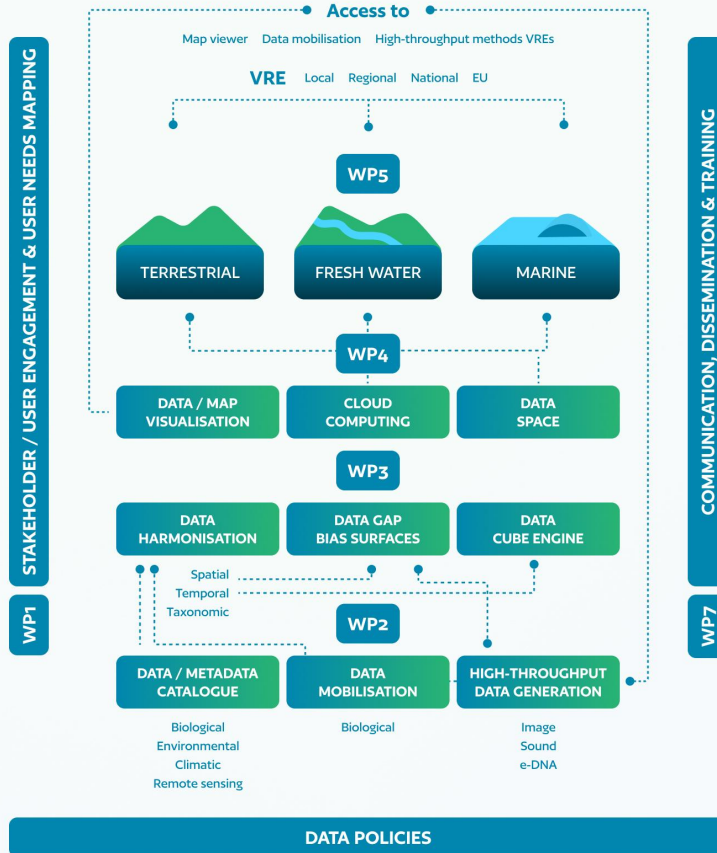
Access to

Map viewer Data mobilisation High-throughput methods VREs

VRE Local Regional National EU

STAKEHOLDER / USER ENGAGEMENT & USER NEEDS MAPPING

WP1

COMMUNICATION, DISSEMINATION & TRAINING

WP7

WP5

TERRESTRIAL

FRESH WATER

MARINE

WP4

DATA / MAP VISUALISATION

CLOUD COMPUTING

DATA SPACE

WP3

DATA HARMONISATION

DATA GAP BIAS SURFACES

DATA CUBE ENGINE

Spatial
Temporal
Taxonomic

WP2

DATA / METADATA CATALOGUE

DATA MOBILISATION

HIGH-THROUGHPUT DATA GENERATION

Biological
Environmental
Climatic
Remote sensing

Biological

Image
Sound
e-DNA

DATA POLICIES